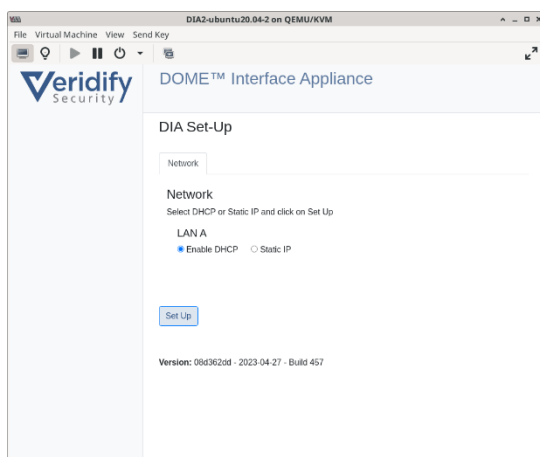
DIA2-ubuntu20.04-2 on QEMU/KVM

File Virtual Machine View Send Key

Veridify Security

DOME™ Interface Appliance

DIA Set-Up

Network

Network

Select DHCP or Static IP and click on Set Up

LAN A

Enable DHCP Static IP

Set Up

Version: 08d362dd - 2023-04-27 - Build 457